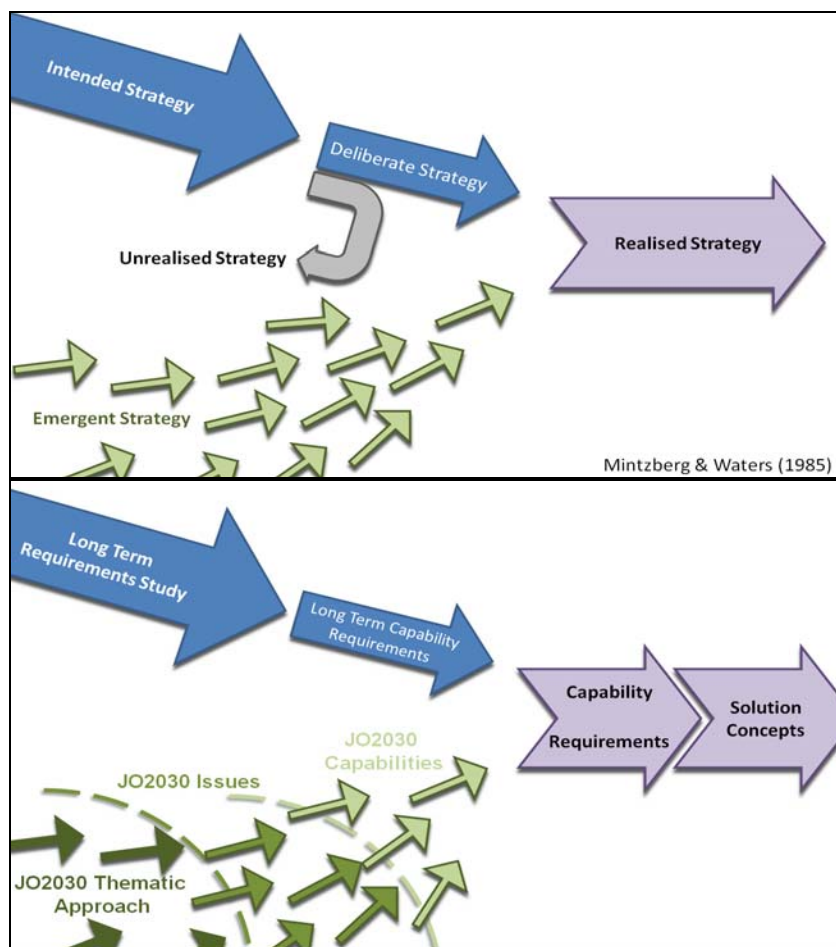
Intended Strategy

Deliberate Strategy

Unrealised Strategy

Realised Strategy

Emergent Strategy

Mintzberg & Waters (1985)

Long Term Requirements Study

Long Term Capability Requirements

Capability Requirements

Solution Concepts

JO2030 Capabilities

JO2030 Issues

JO2030 Thematic Approach